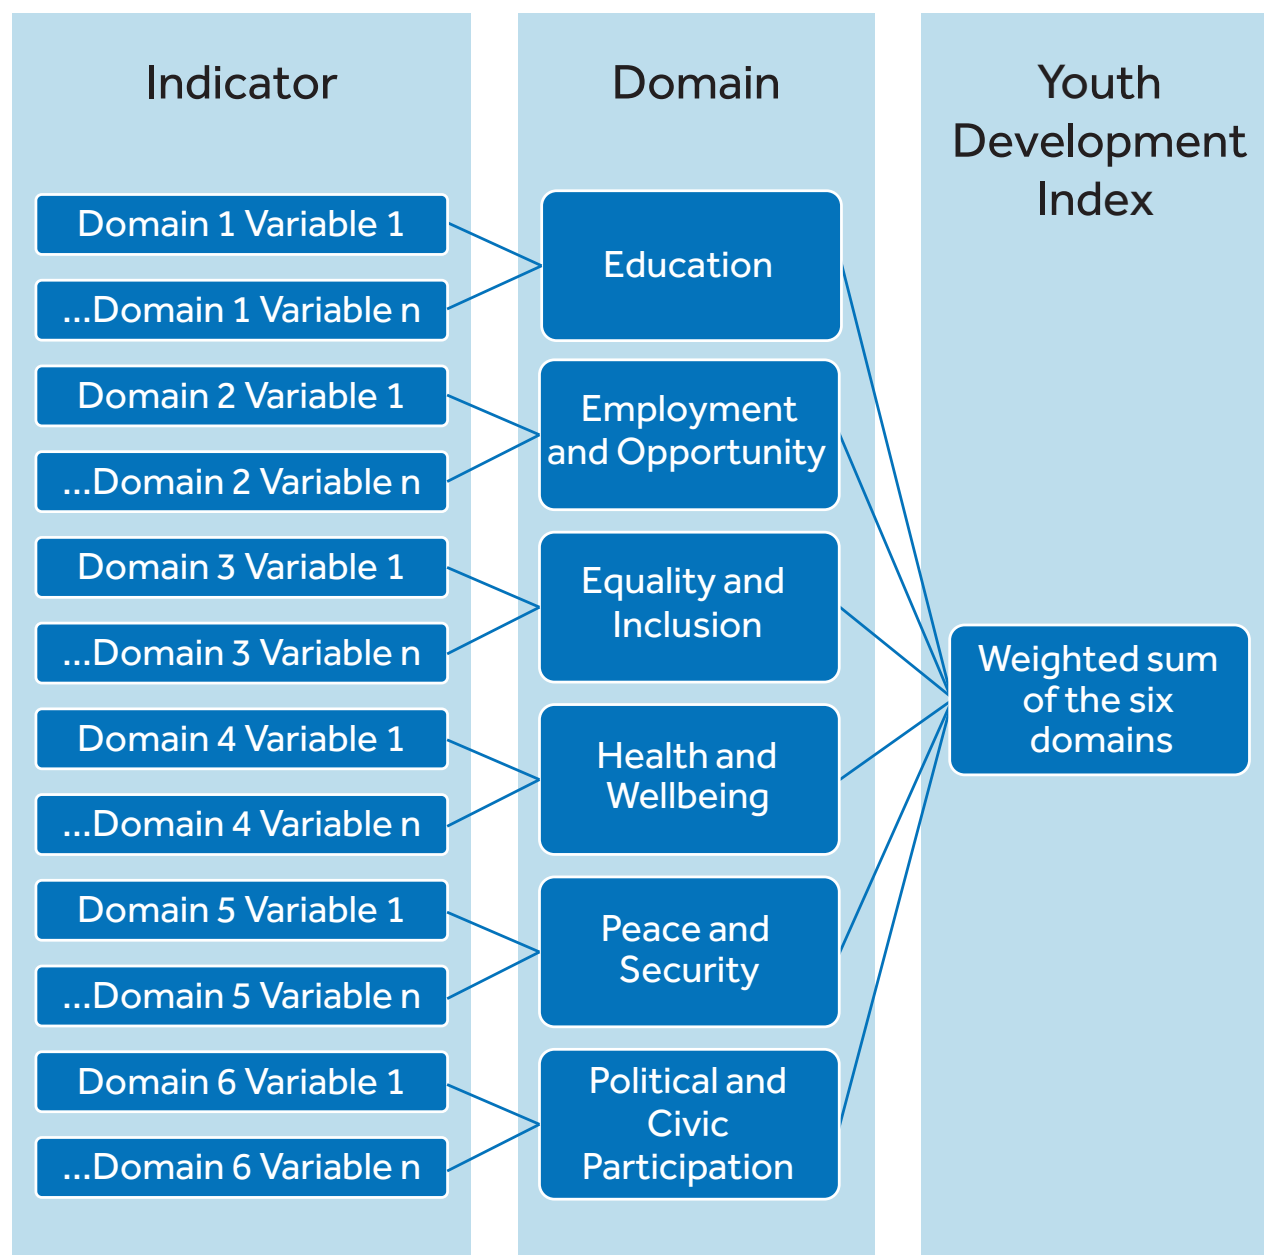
Indicator

Domain 1 Variable 1

...Domain 1 Variable n

Domain 2 Variable 1

...Domain 2 Variable n

Domain 3 Variable 1

...Domain 3 Variable n

Domain 4 Variable 1

...Domain 4 Variable n

Domain 5 Variable 1

...Domain 5 Variable n

Domain 6 Variable 1

...Domain 6 Variable n

Domain

Education

Employment and Opportunity

Equality and Inclusion

Health and Wellbeing

Peace and Security

Political and Civic Participation

Youth Development Index

Weighted sum of the six domains